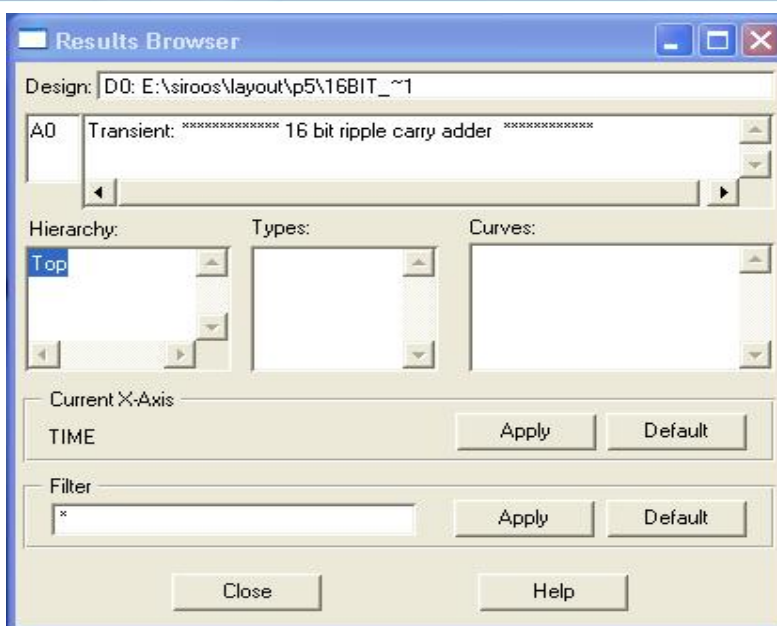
Results Browser

Design: D0: E:\siroos\layout\p5\16BIT_~1

A0 Transient: ************* 16 bit ripple carry adder *************

Hierarchy:
Top

Types:

Curves:

Current X-Axis
TIME
Apply
Default

Filter
*
Apply
Default

Close
Help